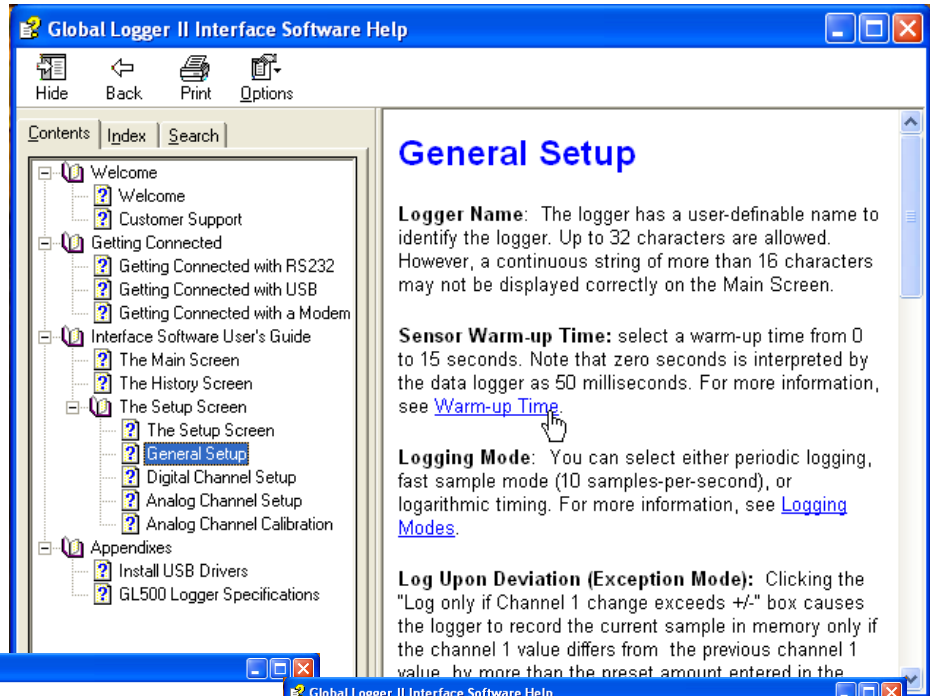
Global Logger II Interface Software Help

Hide Back Print Options

Contents Index Search

Welcome
Welcome
Customer Support
Getting Connected
Getting Connected with RS232
Getting Connected with USB
Getting Connected with a Modem
Interface Software User's Guide
The Main Screen
The History Screen
The Setup Screen
The Setup Screen
General Setup
Digital Channel Setup
Analog Channel Setup
Analog Channel Calibration
Appendixes
Install USB Drivers
GL500 Logger Specifications

General Setup

**Logger Name**: The logger has a user-definable name to identify the logger. Up to 32 characters are allowed. However, a continuous string of more than 16 characters may not be displayed correctly on the Main Screen.

**Sensor Warm-up Time:** select a warm-up time from 0 to 15 seconds. Note that zero seconds is interpreted by the data logger as 50 milliseconds. For more information, see Warm-up Time.

**Logging Mode**: You can select either periodic logging, fast sample mode (10 samples-per-second), or logarithmic timing. For more information, see Logging Modes.

**Log Upon Deviation (Exception Mode):** Clicking the "Log only if Channel 1 change exceeds +/-" box causes the logger to record the current sample in memory only if the channel 1 value differs from the previous channel 1 value by more than the preset amount entered in the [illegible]

Global Logger II Interface Software Help